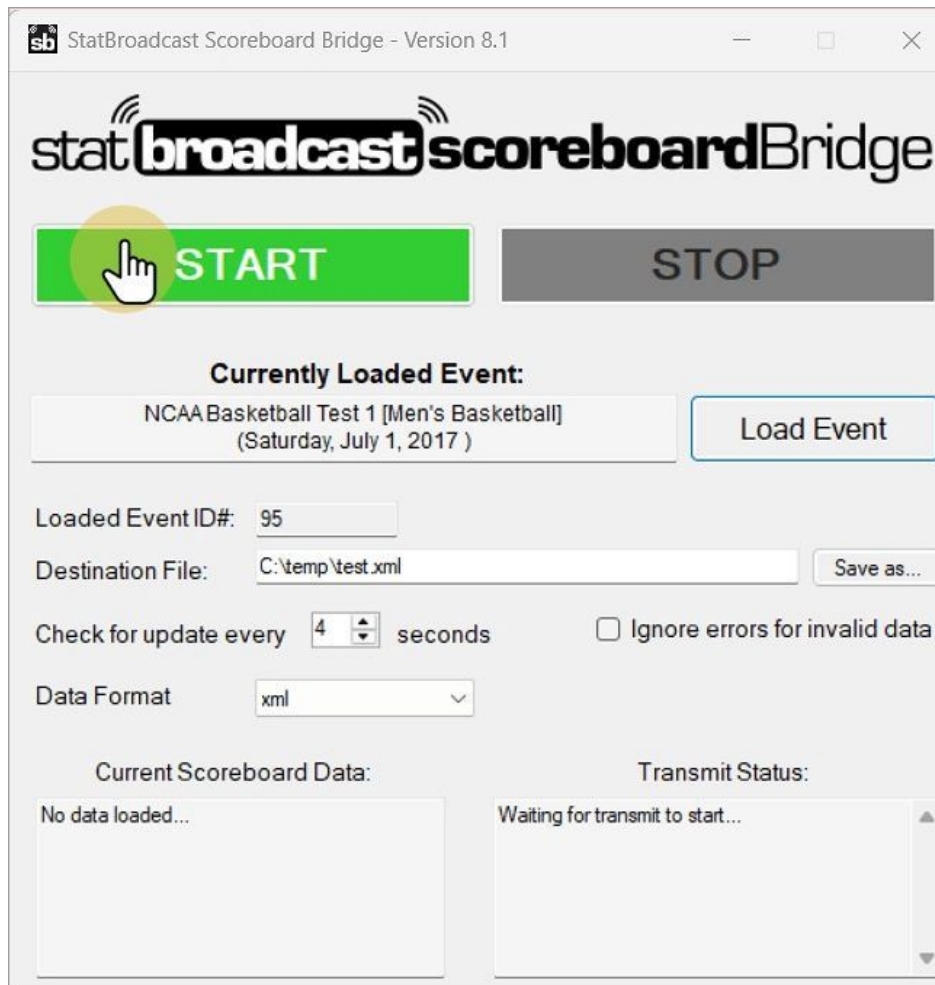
sb StatBroadcast Scoreboard Bridge - Version 8.1

statbroadcastscoreboardBridge

START

STOP

Currently Loaded Event:

NCAA Basketball Test 1 [Men's Basketball] (Saturday, July 1, 2017 )

Load Event

Loaded Event ID#: 95

Destination File: C:\temp\test.xml

Save as...

Check for update every 4 seconds

Ignore errors for invalid data

Data Format xml

Current Scoreboard Data:

No data loaded...

Transmit Status:

Waiting for transmit to start...